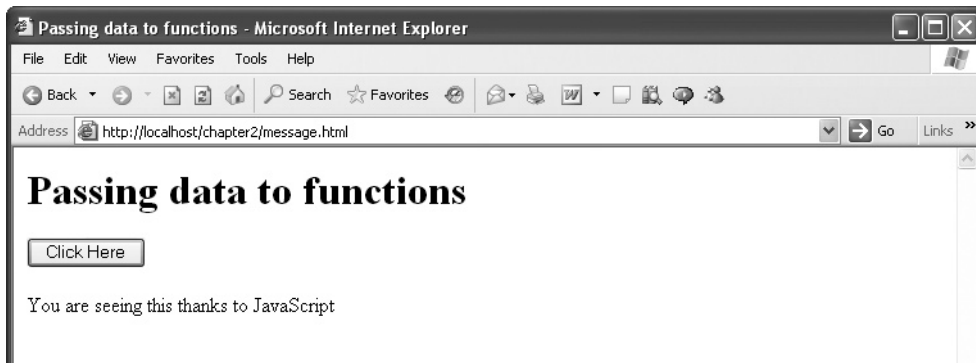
Passing data to functions - Microsoft Internet Explorer

File Edit View Favorites Tools Help

Back Search Favorites

Address http://localhost/chapter2/message.html Go Links »

# Passing data to functions

Click Here

You are seeing this thanks to JavaScript